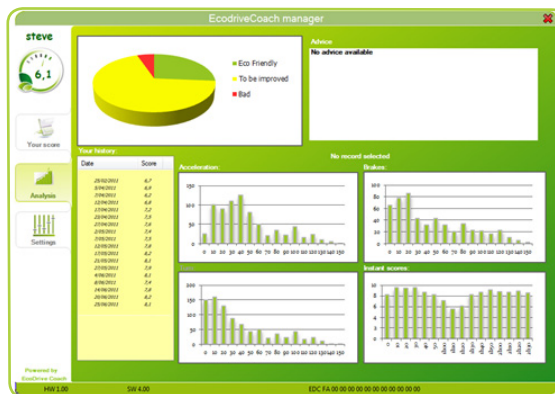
EcodriveCoach manager

steve

6,1

Your score

Analysis

Settings

Powered by EcoDrive Coach

Eco Friendly
To be improved
Bad

Advice
No advice available

Your history:

| Date | Score |
|---|---|
| 28/02/2011 | 6,7 |
| 5/04/2011 | 6,7 |
| 7/04/2011 | 6,2 |
| 8/04/2011 | 6,2 |
| 12/04/2011 | 6,4 |
| 13/04/2011 | 7,5 |
| 19/04/2011 | 7,5 |
| 20/04/2011 | 7,4 |
| 21/05/2011 | 7,5 |
| 3/05/2011 | 7,3 |
| 10/05/2011 | 8,1 |
| 11/05/2011 | 8,2 |
| 17/05/2011 | 8,1 |
| 2/06/2011 | 7,5 |
| 4/06/2011 | 8,1 |
| 9/06/2011 | 7,4 |
| 14/06/2011 | 8,2 |
| 23/06/2011 | 8,0 |
| 29/06/2011 | 8,1 |

No record selected

Acceleration:
150
100
50
0
0 10 20 30 40 50 60 70 80 90 100 110 120 130 140 150

Brakes:
150
100
50
0
0 10 20 30 40 50 60 70 80 90 100 110 120 130 140 150

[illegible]
150
100
50
0
0 10 20 30 40 50 60 70 80 90 100 110 120 130 140 150

Instant scores:
10
8
6
4
2
0

HW 1.00 SW 4.00 EDC FA 00 00 00 00 00 00 00 00 00 00